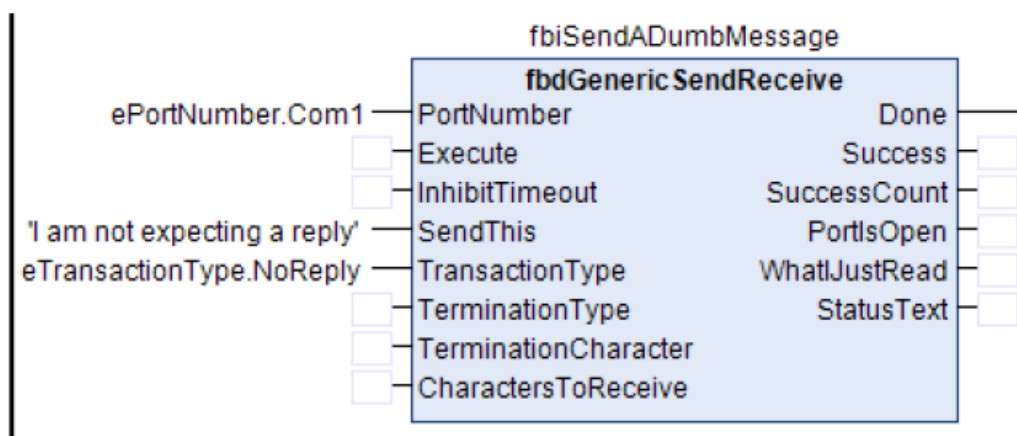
fbiSendADumbMessage

fbdGenericSendReceive

ePortNumber.Com1
PortNumber
Execute
InhibitTimeout
'I am not expecting a reply'
SendThis
eTransactionType.NoReply
TransactionType
TerminationType
TerminationCharacter
CharactersToReceive

Done
Success
SuccessCount
PortIsOpen
WhatIJustRead
StatusText